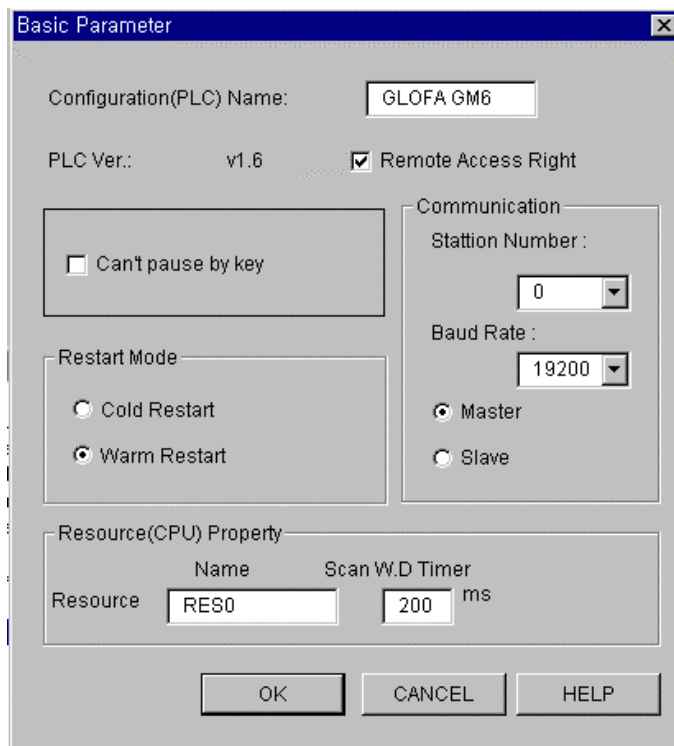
Basic Parameter

Configuration(PLC) Name: GLOFA GM6

PLC Ver.: v1.6 Remote Access Right

Can't pause by key

Communication

Stattion Number :

0

Baud Rate :

19200

Master

Slave

Restart Mode

Cold Restart

Warm Restart

Resource(CPU) Property

Name

Scan W.D Timer

Resource RES0

200 ms

OK

CANCEL

HELP